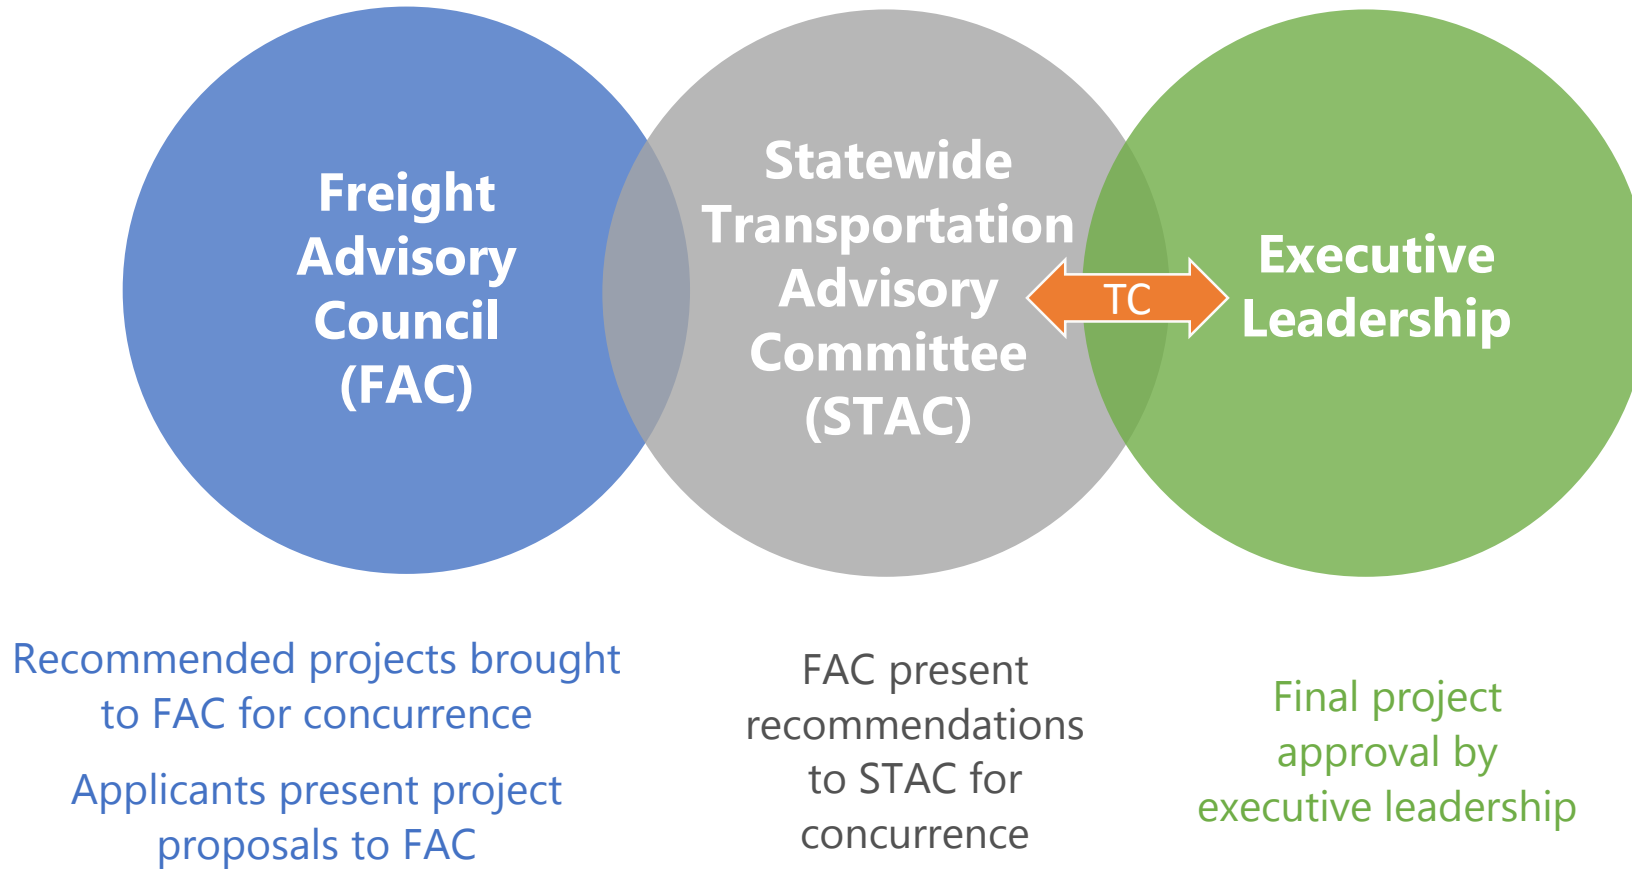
Freight Advisory Council (FAC)

Statewide Transportation Advisory Committee (STAC)

TC

Executive Leadership

Recommended projects brought to FAC for concurrence

Applicants present project proposals to FAC

FAC present recommendations to STAC for concurrence

Final project approval by executive leadership